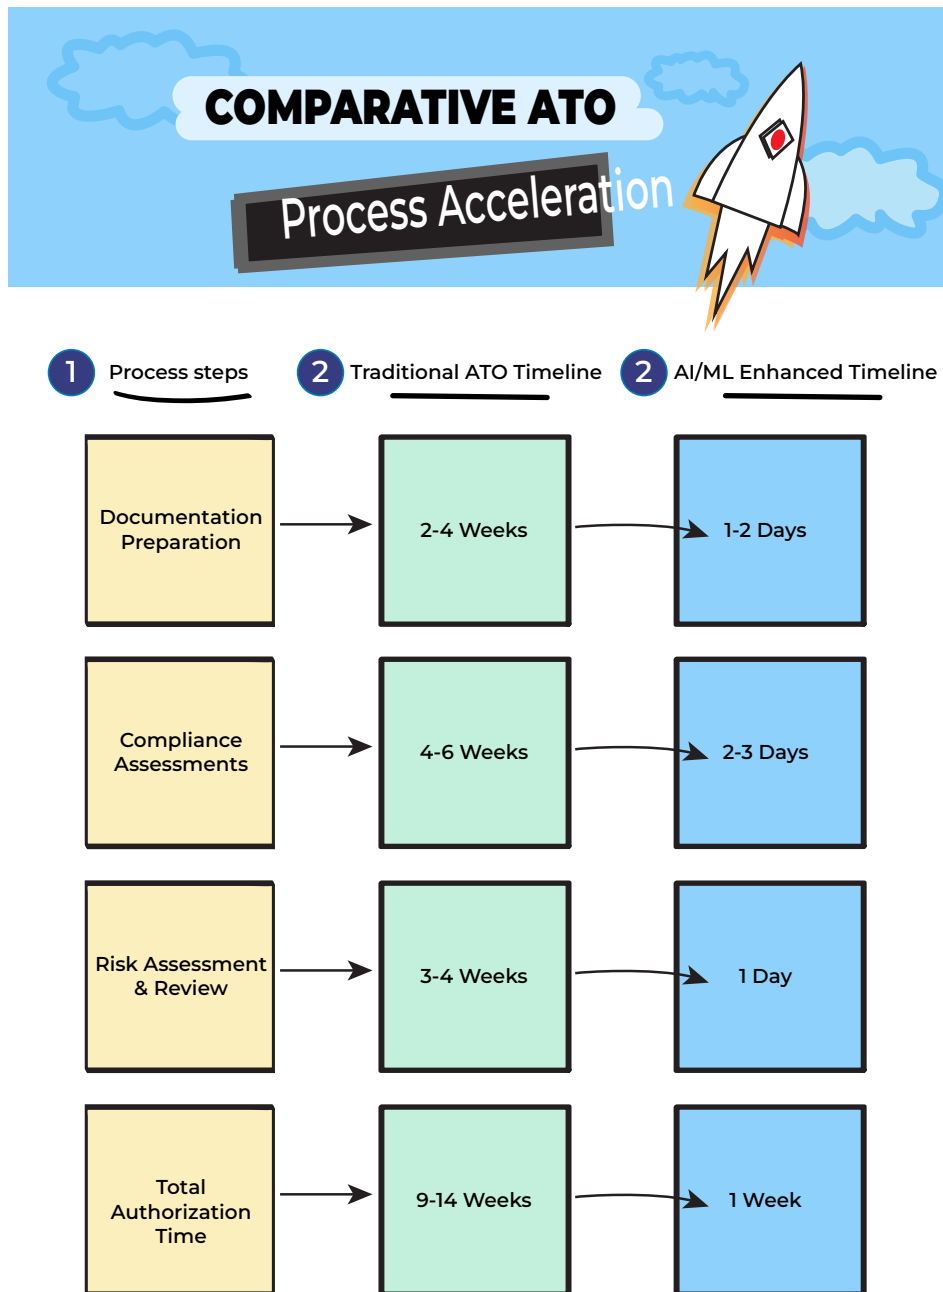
COMPARATIVE ATO

Process Acceleration

1 Process steps

2 Traditional ATO Timeline

2 AI/ML Enhanced Timeline

Documentation Preparation

2-4 Weeks

1-2 Days

Compliance Assessments

4-6 Weeks

2-3 Days

Risk Assessment & Review

3-4 Weeks

1 Day

Total Authorization Time

9-14 Weeks

1 Week